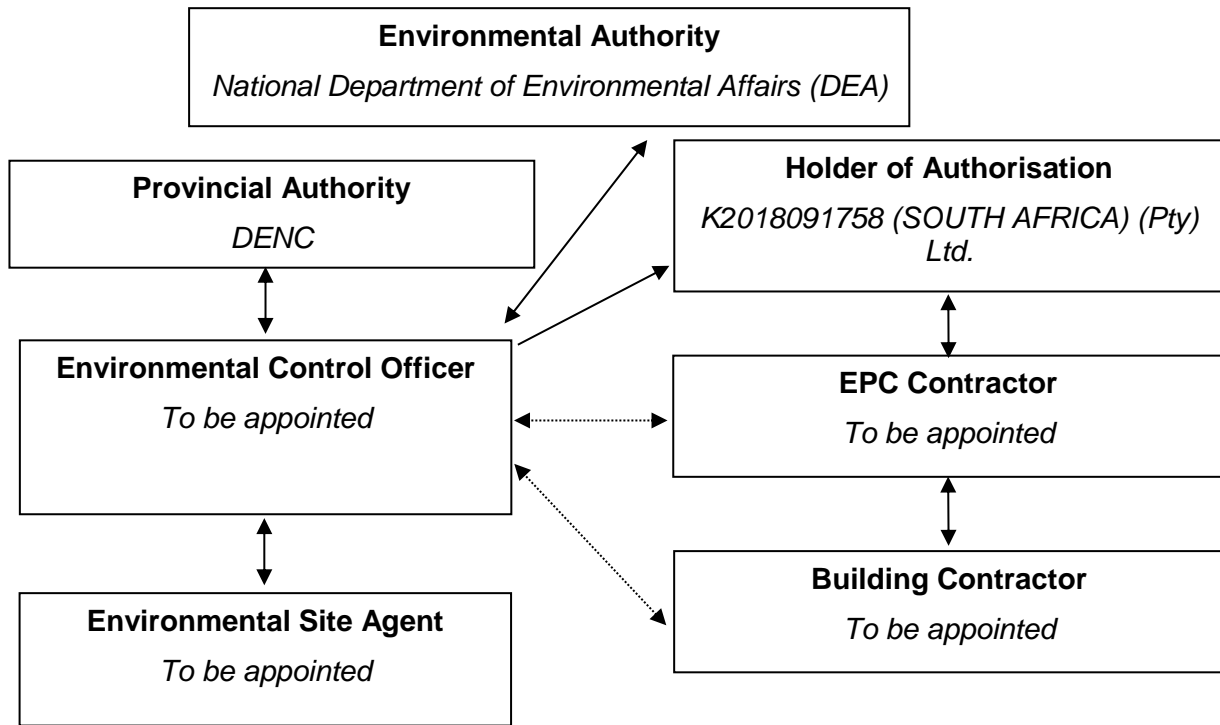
**Environmental Authority**
*National Department of Environmental Affairs (DEA)*

**Provincial Authority**
*DENC*

**Holder of Authorisation**
*K2018091758 (SOUTH AFRICA) (Pty) Ltd.*

**Environmental Control Officer**
*To be appointed*

**EPC Contractor**
*To be appointed*

**Building Contractor**
*To be appointed*

**Environmental Site Agent**
*To be appointed*